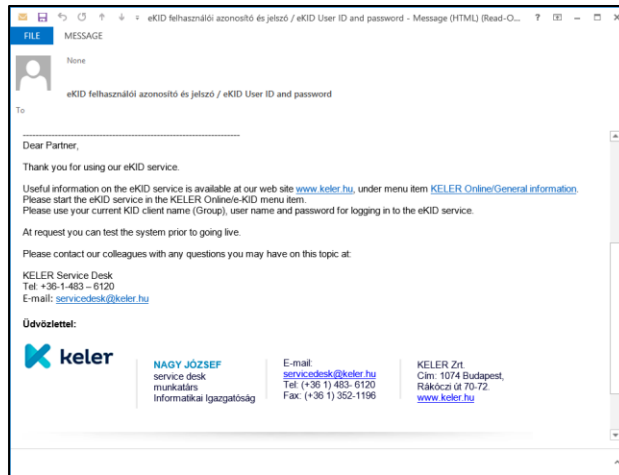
eKID felhasználói azonosító és jelszó / eKID User ID and password - Message (HTML) (Read-O... ? 

FILE MESSAGE

None

eKID felhasználói azonosító és jelszó / eKID User ID and password

To

Dear Partner,

Thank you for using our eKID service.

Useful information on the eKID service is available at our web site www.keler.hu, under menu item KELER Online/General information. Please start the eKID service in the KELER Online/e-KID menu item.
Please use your current KID client name (Group), user name and password for logging in to the eKID service.

At request you can test the system prior to going live.

Please contact our colleagues with any questions you may have on this topic at:

KELER Service Desk
Tel: +36-1-483 – 6120
E-mail: servicedesk@keler.hu

Üdvözlettel:

keler

NAGY JÓZSEF
service desk
munkatárs
Informatikai Igazgatóság

E-mail:
servicedesk@keler.hu
Tel: (+36 1) 483- 6120
Fax: (+36 1) 352-1196

KELER Zrt.
Cím: 1074 Budapest,
Rákóczi út 70-72.
www.keler.hu